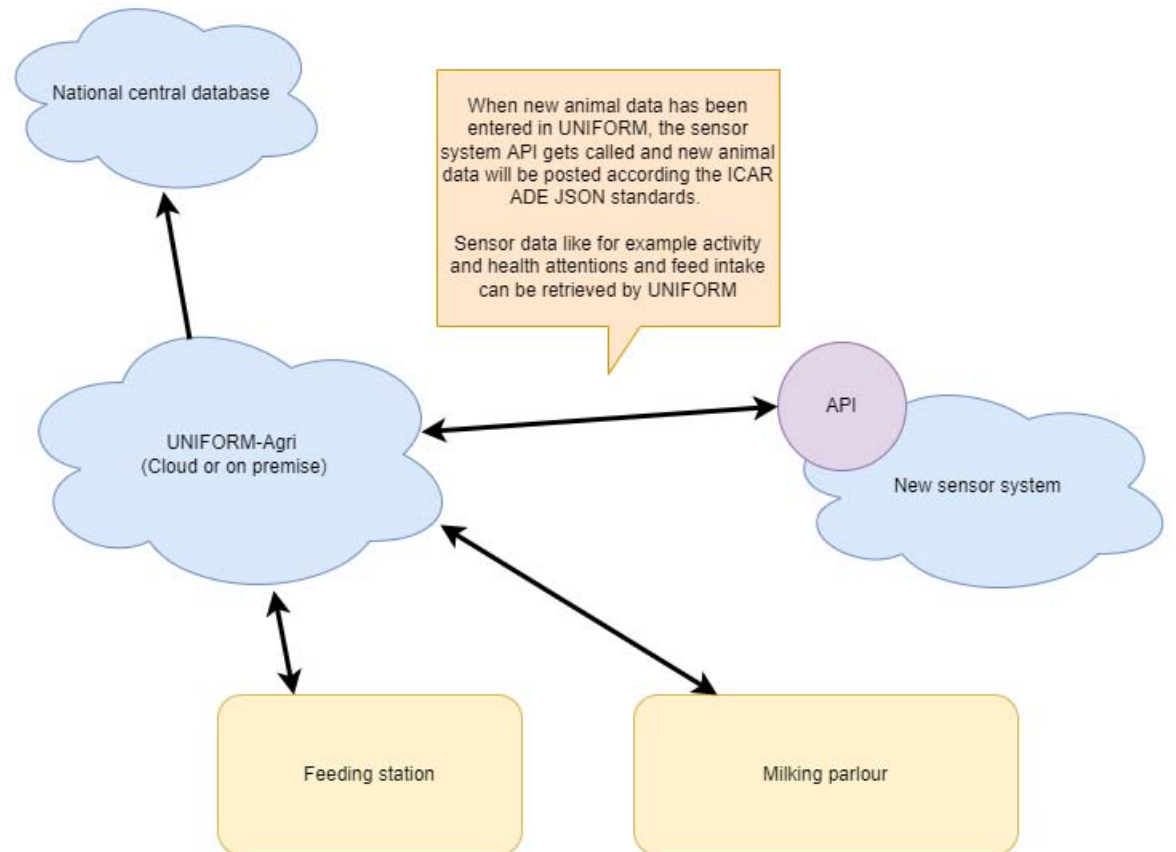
National central database

When new animal data has been entered in UNIFORM, the sensor system API gets called and new animal data will be posted according the ICAR ADE JSON standards.

Sensor data like for example activity and health attentions and feed intake can be retrieved by UNIFORM

UNIFORM-Agri
(Cloud or on premise)

API

New sensor system

Feeding station

Milking parlour